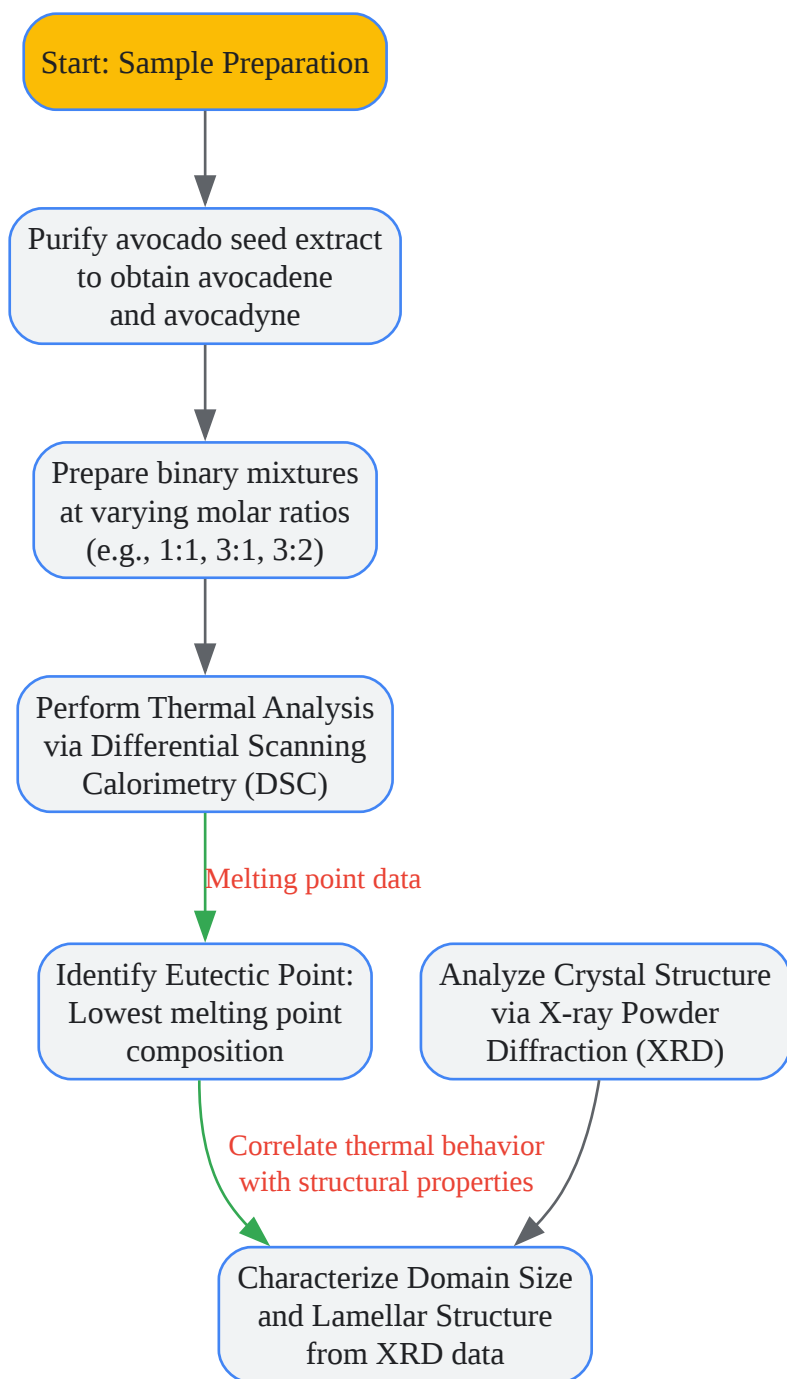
Start: Sample Preparation

Purify avocado seed extract to obtain avocadene and avocadyne

Prepare binary mixtures at varying molar ratios (e.g., 1:1, 3:1, 3:2)

Perform Thermal Analysis via Differential Scanning Calorimetry (DSC)

Melting point data

Identify Eutectic Point: Lowest melting point composition

Analyze Crystal Structure via X-ray Powder Diffraction (XRD)

Correlate thermal behavior with structural properties

Characterize Domain Size and Lamellar Structure from XRD data